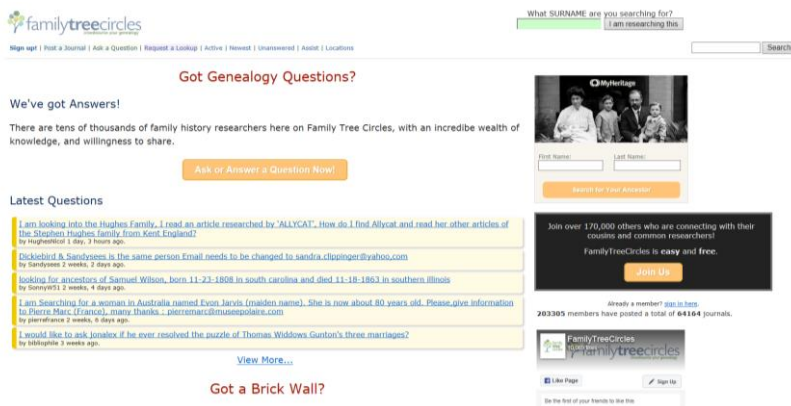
familytreecircles

What SURNAME are you searching for?
I am researching this

Sign up! | Post a Journal | Ask a Question | Request a Lookup | Active | Newest | Unanswered | Assist | Locations

Search

Got Genealogy Questions?

We've got Answers!

There are tens of thousands of family history researchers here on Family Tree Circles, with an incredibe wealth of knowledge, and willingness to share.

Ask or Answer a Question Now!

Latest Questions

I am looking into the Hughes Family, I read an article researched by 'ALLYCAT', How do I find Allycat and read her other articles of the Stephen Hughes family from Kent England?
by HughesNicol 1 day, 3 hours ago.

Dickiebird & Sandysees is the same person Email needs to be changed to sandra.clippinger@yahoo.com
by Sandysees 2 weeks, 2 days ago.

looking for ancestors of Samuel Wilson, born 11-23-1808 in south carolina and died 11-18-1863 in southern illinois
by SonnyW51 2 weeks, 4 days ago.

I am Searching for a woman in Australia named Evon Jarvis (maiden name). She is now about 80 years old. Please,give information to Pierre Marc (France), many thanks : pierremarc@museepolaire.com
by pierrefrance 2 weeks, 6 days ago.

I would like to ask jonalex if he ever resolved the puzzle of Thomas Widdows Gunton's three marriages?
by bibliophile 3 weeks ago.

View More...

Got a Brick Wall?

MyHeritage

First Name:
Last Name:
Search for Your Ancestor

Join over 170,000 others who are connecting with their cousins and common researchers!

FamilyTreeCircles is easy and free.

Join Us

Already a member? sign in here.
203305 members have posted a total of 64164 journals.

FamilyTreeCircles
familytreecircles

Like Page
Sign Up

Be the first of your friends to like this